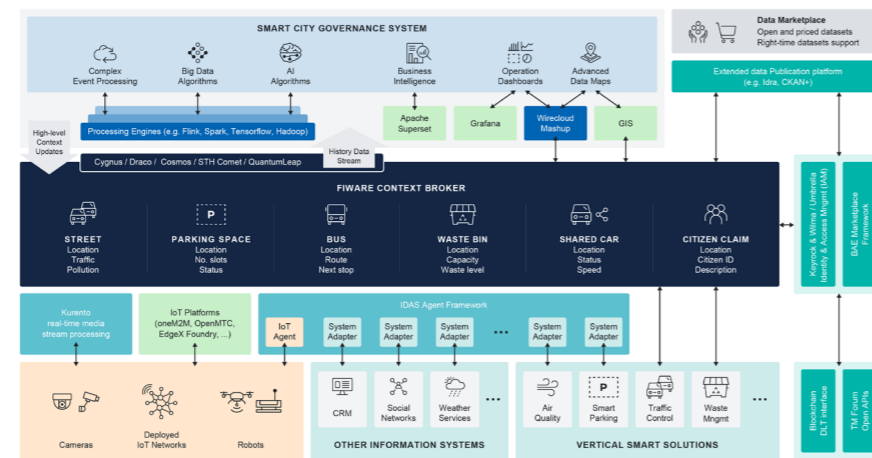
SMART CITY GOVERNANCE SYSTEM

Complex Event Processing

Big Data Algorithms

AI Algorithms

Business Intelligence

Operation Dashboards

Advanced Data Maps

Data Marketplace
Open and priced datasets
Right-time datasets support

Extended data Publication platform (e.g. Idra, CKAN+)

Processing Engines (e.g. Flink, Spark, Tensorflow, Hadoop)

High-level Context Updates

Apache Superset

Grafana

Wirecloud Mashup

GIS

Cygnus / Draco / Cosmos / STH Comet / QuantumLeap

History Data Stream

FIWARE CONTEXT BROKER

STREET
Location
Traffic
Pollution

PARKING SPACE
Location
No. slots
Status

BUS
Location
Route
Next stop

WASTE BIN
Location
Capacity
Waste level

SHARED CAR
Location
Status
Speed

CITIZEN CLAIM
Location
Citizen ID
Description

Keyrock & Wilma / Umbrella Identity & Access Mngmt (IAM)

BAE Marketplace Framework

Kurento real-time media stream processing

IoT Platforms (oneM2M, OpenMTC, EdgeX Foundry, ...)

IDAS Agent Framework

IoT Agent

System Adapter

System Adapter

System Adapter

...

System Adapter

System Adapter

Cameras

Deployed IoT Networks

Robots

CRM

Social Networks

Weather Services

...

OTHER INFORMATION SYSTEMS

Air Quality

Smart Parking

Traffic Control

Waste Mngmt

...

VERTICAL SMART SOLUTIONS

Blockchain DLT interface

TM Forum Open APIs